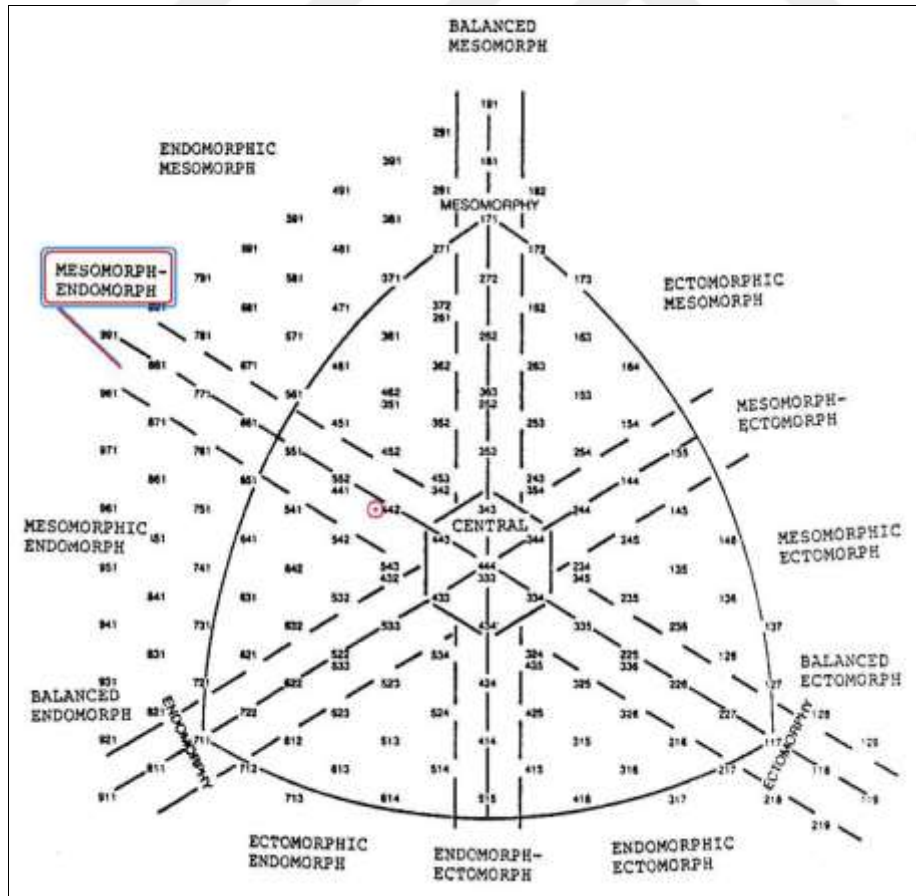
BALANCED MESOMORPH

ENDOMORPHIC MESOMORPH

MESOMORPH-ENDOMORPH

ECTOMORPHIC MESOMORPH

MESOMORPH-ECTOMORPH

MESOMORPHIC ENDOMORPH

MESOMORPHIC ECTOMORPH

BALANCED ECTOMORPH

BALANCED ENDOMORPH

ECTOMORPHIC ENDOMORPH

ENDOMORPH-ECTOMORPH

ENDOMORPHIC ECTOMORPH

MESOMORPHY

ENDOMORPHY

ECTOMORPHY

CENTRAL

191 291 181 391 281 182 491 381 171 591 481 271 172 691 581 371 272 173 791 681 471 372 261 162 891 781 571 361 262 163 881 671 461 362 263 164 981 771 561 462 351 363 252 153 871 661 451 352 253 154 155 971 761 551 452 353 254 861 651 552 441 453 342 243 354 144 961 751 541 442 343 244 145 851 641 542 443 344 245 146 951 741 642 543 432 444 333 234 345 135 841 631 532 433 334 235 136 941 731 632 533 434 335 236 137 831 621 522 533 534 324 435 225 336 126 931 721 622 523 424 325 226 127 821 722 623 524 425 326 227 128 921 711 612 513 414 315 216 117 129 811 712 613 514 415 316 217 118 911 713 614 515 416 317 218 119 219